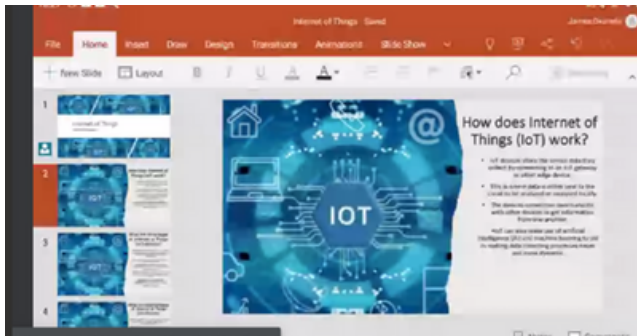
Internet of Things Saved

James Dwinells

File Home Insert Draw Design Transitions Animations Slide Show

New Slide Layout

1

Internet of Things

2

IoT

3

4

How does Internet of Things (IoT) work?

IOT

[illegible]

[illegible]

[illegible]

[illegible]

Notes Comments